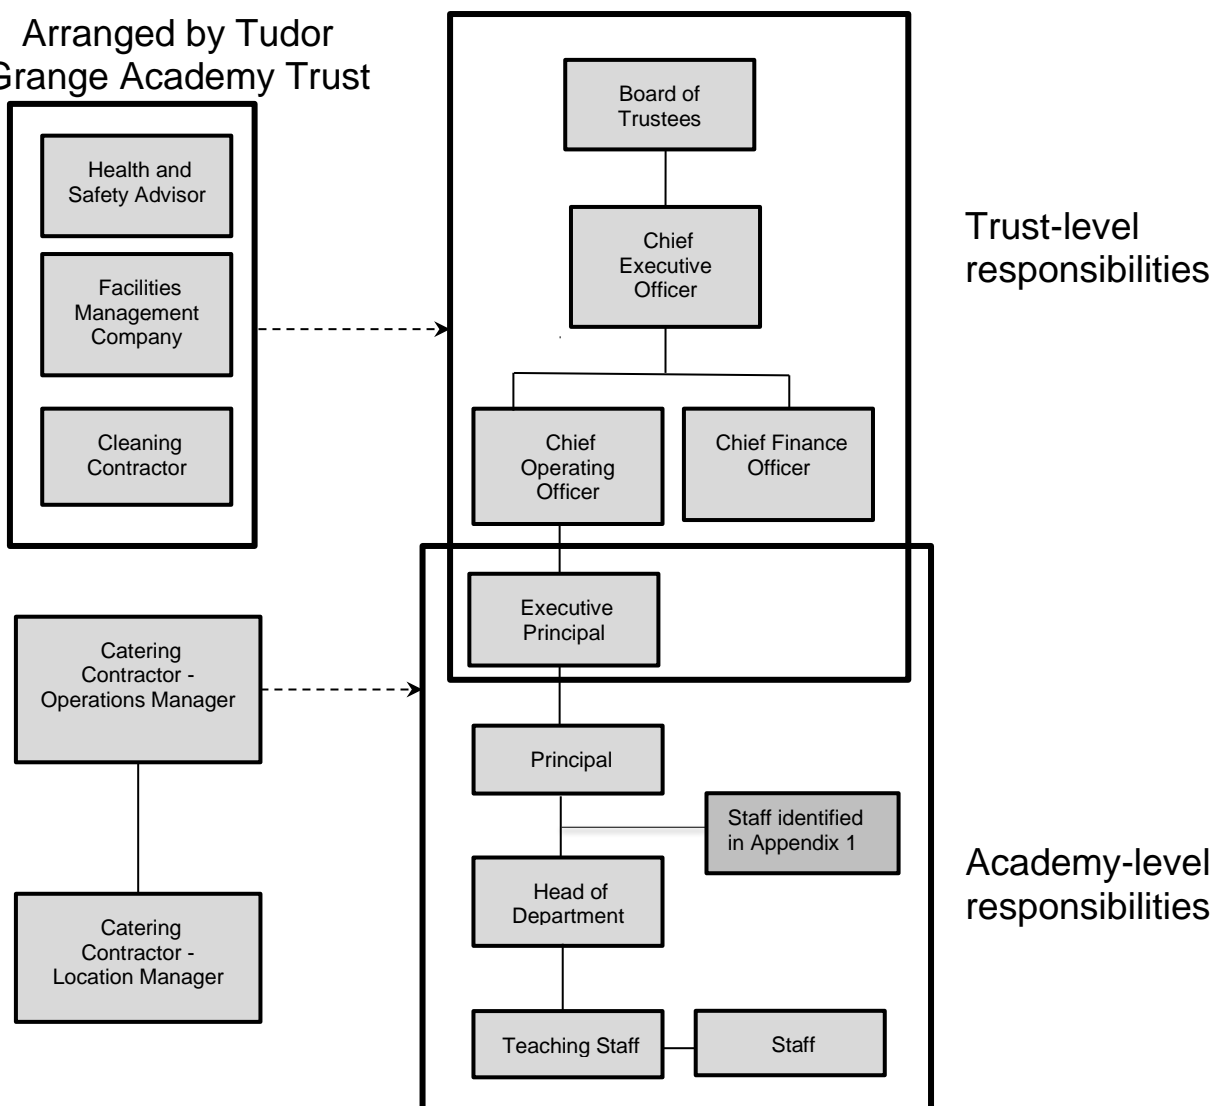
Arranged by Tudor Grange Academy Trust

Health and Safety Advisor

Facilities Management Company

Cleaning Contractor

Board of Trustees

Chief Executive Officer

Chief Operating Officer

Chief Finance Officer

Trust-level responsibilities

Executive Principal

Catering Contractor - Operations Manager

Catering Contractor - Location Manager

Principal

Staff identified in Appendix 1

Head of Department

Teaching Staff

Staff

Academy-level responsibilities